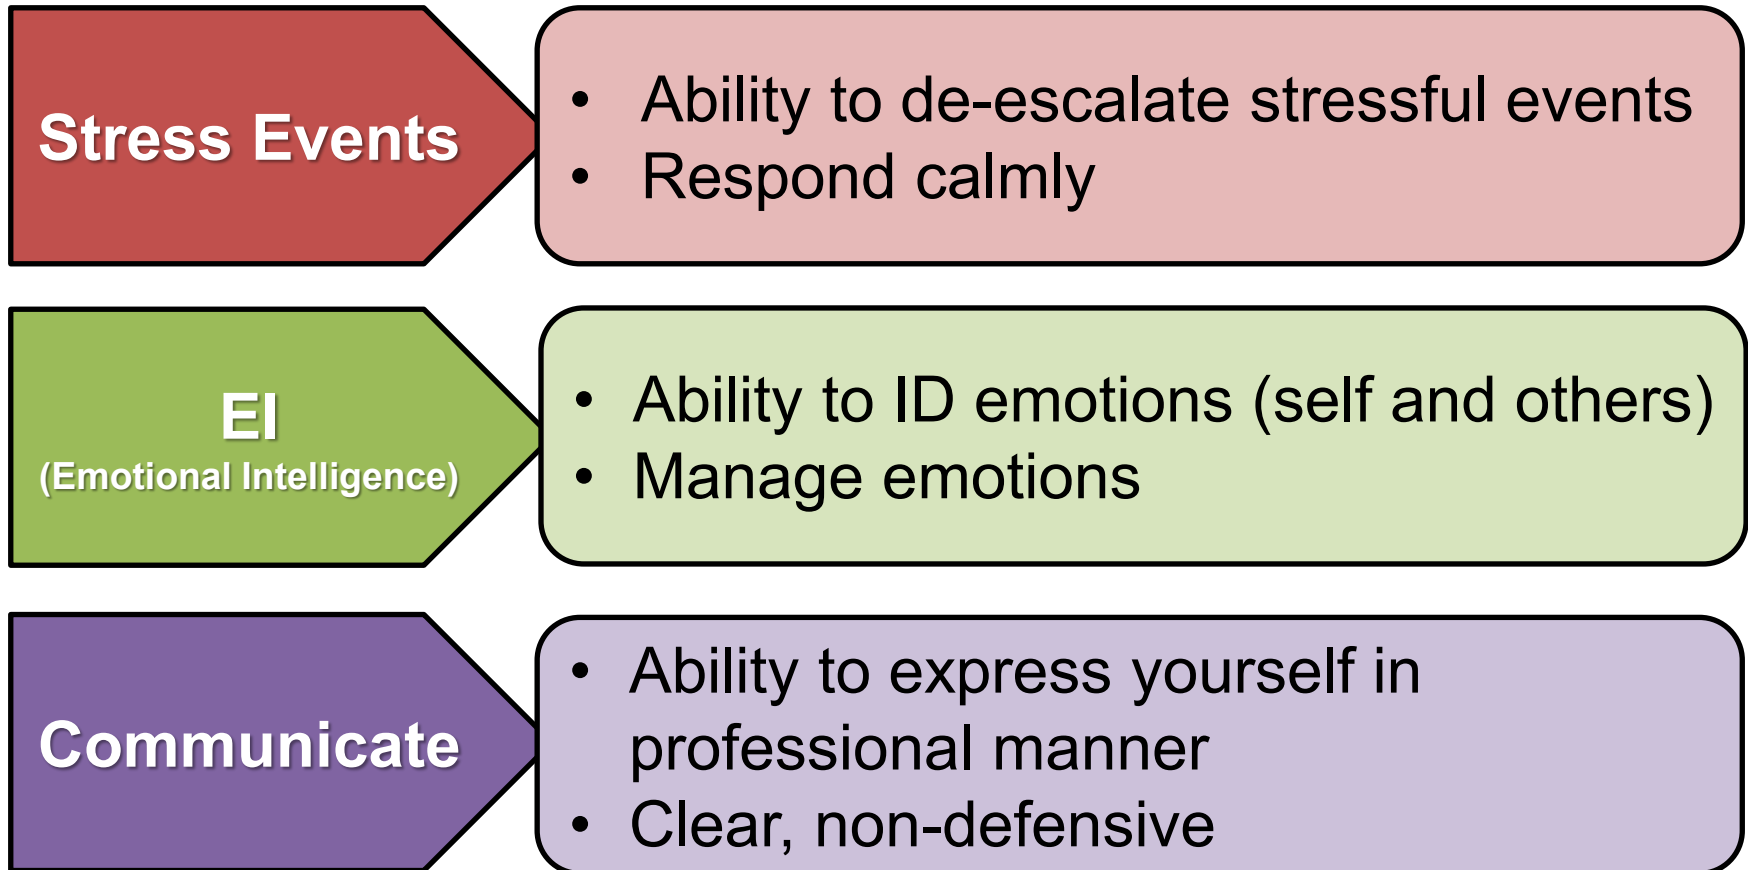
Stress Events

- Ability to de-escalate stressful events
- Respond calmly

EI
(Emotional Intelligence)

- Ability to ID emotions (self and others)
- Manage emotions

Communicate

- Ability to express yourself in professional manner
- Clear, non-defensive